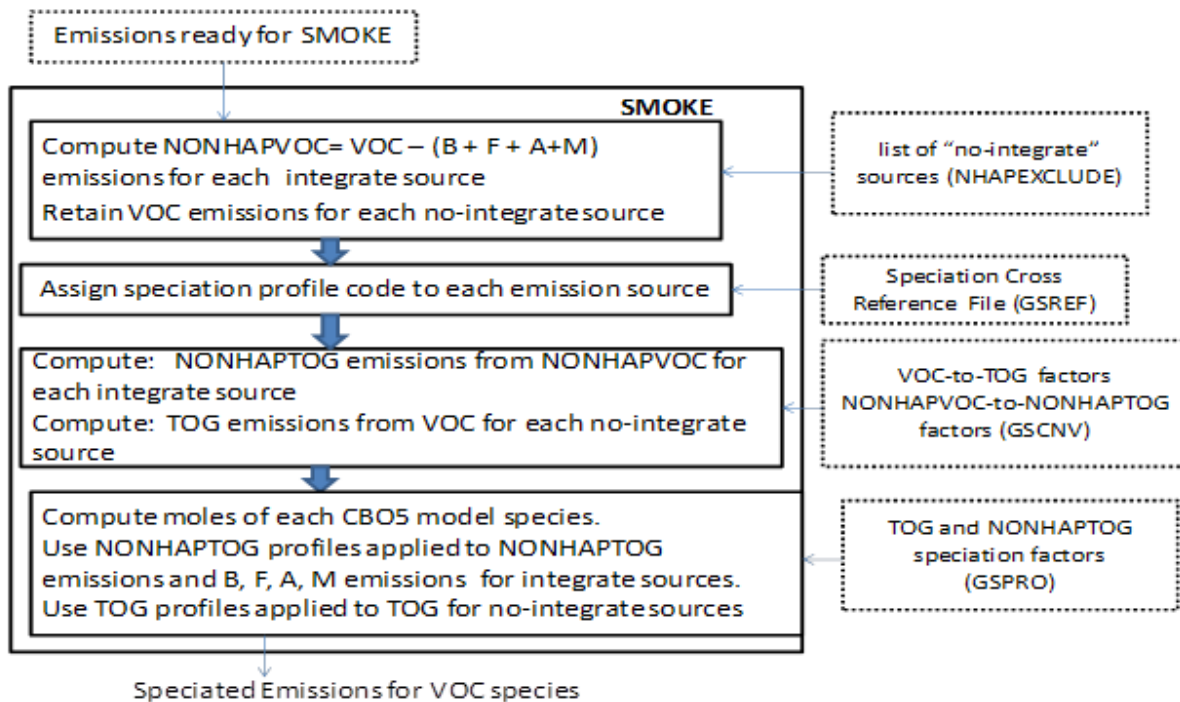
Emissions ready for SMOKE

SMOKE

Compute NONHAPVOC= VOC – (B + F + A+M) emissions for each integrate source
Retain VOC emissions for each no-integrate source

list of "no-integrate" sources (NHAPEXCLUDE)

Assign speciation profile code to each emission source

Speciation Cross Reference File (GSREF)

Compute: NONHAPTOG emissions from NONHAPVOC for each integrate source
Compute: TOG emissions from VOC for each no-integrate source

VOC-to-TOG factors NONHAPVOC-to-NONHAPTOG factors (GSCNV)

Compute moles of each CBO5 model species.
Use NONHAPTOG profiles applied to NONHAPTOG emissions and B, F, A, M emissions for integrate sources.
Use TOG profiles applied to TOG for no-integrate sources

TOG and NONHAPTOG speciation factors (GSPRO)

Speciated Emissions for VOC species